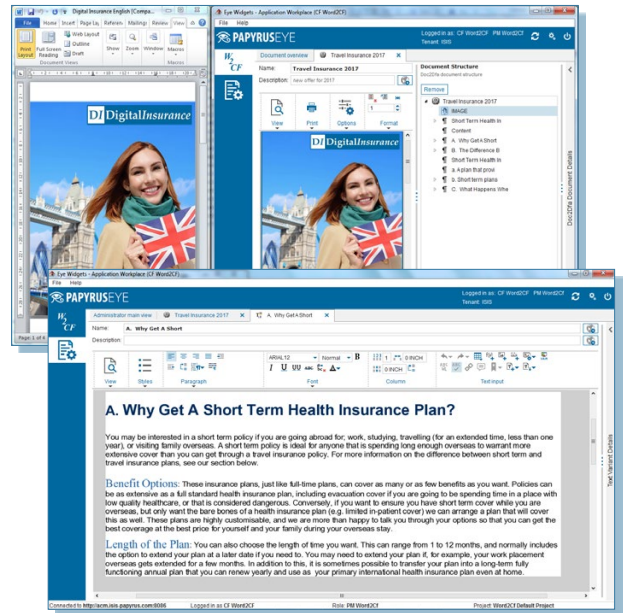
Digital Insurance English [Compa...

File Home Insert Page Layout References Mailings Review View

Print Layout Full Screen Reading Web Layout Outline Draft

Document Views

Show Zoom Window Macros

Macros

DI DigitalInsurance

Page: 1 of 4

Eye Widgets - Application Workplace (CF Word2CF)

File Help

PAPYRUSEYE

Logged in as: CF Word2CF PM Word2CF
Tenant: ISIS

Document overview Travel Insurance 2017

Name: Travel Insurance 2017

Description: new offer for 2017

View Print Options Format

Document Structure

Doc2Efix document structure

Remove

Travel Insurance 2017
IMAGE
Short Term Health In
Content
A. Why Get A Short
B. The Difference B
Short Term Health In
a. A plan that provi
b. Short term plans
C. What Happens Whe

Doc2Efix Document Details

Eye Widgets - Application Workplace (CF Word2CF)

File Help

PAPYRUSEYE

Logged in as: CF Word2CF PM Word2CF
Tenant: ISIS

Administrator main view Travel Insurance 2017 A. Why Get A Short

Name: A. Why Get A Short

Description:

View Styles Paragraph Font Column Text input

ARIAL12 Normal B I U

0 INCH 0 INCH

A. Why Get A Short Term Health Insurance Plan?

You may be interested in a short term policy if you are going abroad for; work, studying, travelling (for an extended time, less than one year), or visiting family overseas. A short term policy is ideal for anyone that is spending long enough overseas to warrant more extensive cover than you can get through a travel insurance policy. For more information on the difference between short term and travel insurance plans, see our section below.

Benefit Options: These insurance plans, just like full-time plans, can cover as many or as few benefits as you want. Policies can be as extensive as a full standard health insurance plan, including evacuation cover if you are going to be spending time in a place with low quality healthcare, or that is considered dangerous. Conversely, if you want to ensure you have short term cover while you are overseas, but only want the bare bones of a health insurance plan (e.g. limited in-patient cover) we can arrange a plan that will cover this as well. These plans are highly customisable, and we are more than happy to talk you through your options so that you can get the best coverage at the best price for yourself and your family during your overseas stay.

Length of the Plan: You can also choose the length of time you want. This can range from 1 to 12 months, and normally includes the option to extend your plan at a later date if you need to. You may need to extend your plan if, for example, your work placement overseas gets extended for a few months. In addition to this, it is sometimes possible to transfer your plan into a long-term fully functioning annual plan that you can renew yearly and use as your primary international health insurance plan even at home.

Text Variant Details

Connected to http://acm.isis-papyrus.com:8086 Logged in as: CF Word2CF Role: PM Word2CF Project: Word2CF Default Project